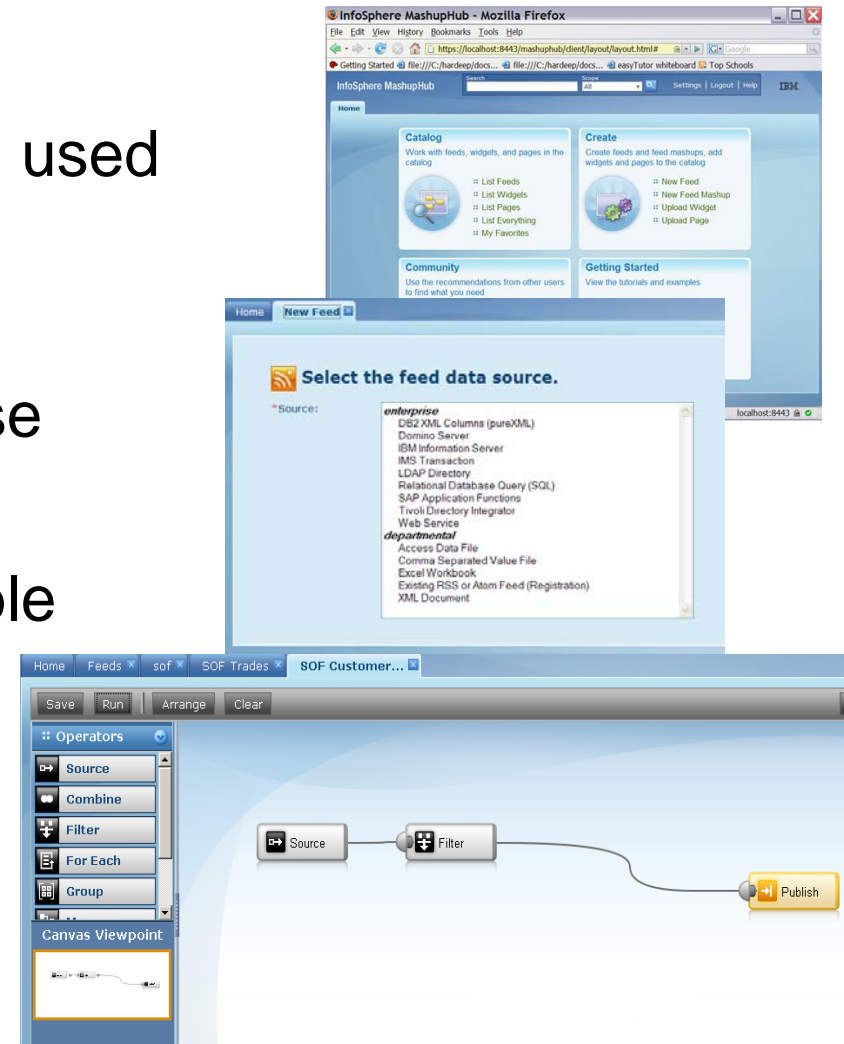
used

se

ble

InfoSphere MashupHub - Mozilla Firefox
File Edit View History Bookmarks Tools Help
https://localhost:8443/mashuphub/client/layout/layout.html#
Getting Started file:///C:/hardeep/docs... file:///C:/hardeep/docs... easyTutor whiteboard Top Schools
InfoSphere MashupHub Search Scope All Settings | Logout | Help IBM
Home

Catalog
Work with feeds, widgets, and pages in the catalog
List Feeds
List Widgets
List Pages
List Everything
My Favorites

Create
Create feeds and feed mashups, add widgets and pages to the catalog
New Feed
New Feed Mashup
Upload Widget
Upload Page

Community
Use the recommendations from other users to find what you need

Getting Started
View the tutorials and examples

localhost:8443

Home New Feed

Select the feed data source.
*Source:
enterprise
DB2 XML Columns (pureXML)
Domino Server
IBM Information Server
IMS Transaction
LDAP Directory
Relational Database Query (SQL)
SAP Application Functions
Tivoli Directory Integrator
Web Service
departmental
Access Data File
Comma Separated Value File
Excel Workbook
Existing RSS or Atom Feed (Registration)
XML Document

Home Feeds sof SOF Trades SOF Customer...
Save Run Arrange Clear
Operators
Source
Combine
Filter
For Each
Group
Canvas Viewpoint

Source
Filter
Publish